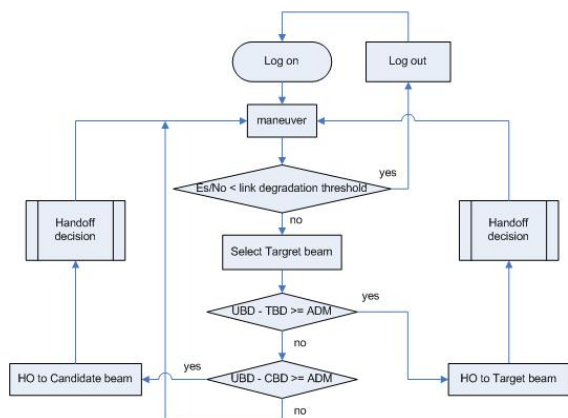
Log on

Log out

maneuver

Es/No < link degradation threshold

yes

no

Handoff decision

Handoff decision

Select Targret beam

UBD - TBD >= ADM

yes

no

UBD - CBD >= ADM

yes

no

HO to Candidate beam

HO to Target beam